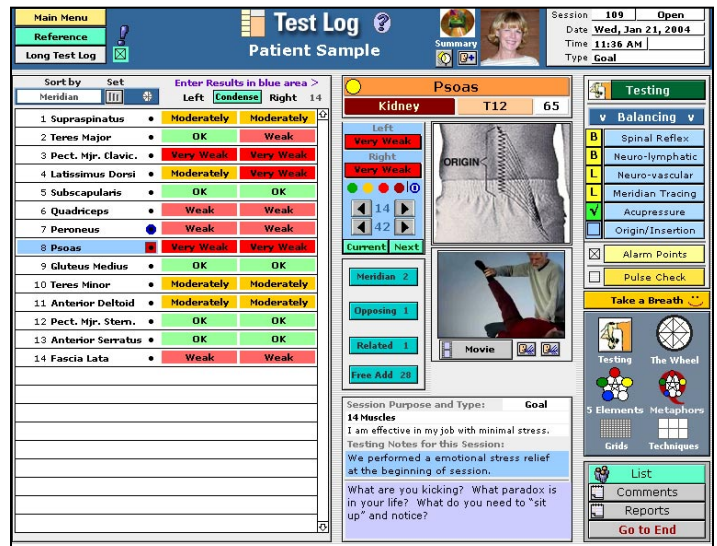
Main Menu
Reference
Long Test Log

Test Log ?
Patient Sample

Summary

Session 109 Open
Date Wed, Jan 21, 2004
Time 11:36 AM
Type Goal

Sort by Set
Meridian
Enter Results in blue area >
Left Condense Right 14

| | | Left | Right |
|---|---|---|---|
| 1 | Supraspinatus | Moderately | Moderately |
| 2 | Teres Major | OK | Weak |
| 3 | Pect. Mjr. Clavic. | Very Weak | Very Weak |
| 4 | Latissimus Dorsi | Moderately | Moderately |
| 5 | Subscapularis | OK | OK |
| 6 | Quadriceps | Weak | Weak |
| 7 | Peroneus | Weak | Weak |
| 8 | Psoas | Very Weak | Very Weak |
| 9 | Gluteus Medius | OK | OK |
| 10 | Teres Minor | Moderately | Moderately |
| 11 | Anterior Deltoid | Moderately | Moderately |
| 12 | Pect. Mjr. Stern. | OK | OK |
| 13 | Anterior Serratus | OK | OK |
| 14 | Fascia Lata | Weak | Weak |

Psoas
Kidney T12 65

Left
Very Weak
Right
Very Weak
14
42
Current Next

ORIGIN

Meridian 2
Opposing 1
Related 1
Free Add 28

Movie

Session Purpose and Type: Goal
14 Muscles
I am effective in my job with minimal stress.
Testing Notes for this Session:
We performed a emotional stress relief at the beginning of session.

What are you kicking? What paradox is in your life? What do you need to "sit up" and notice?

Testing
v Balancing v
B Spinal Reflex
B Neuro-lymphatic
L Neuro-vascular
L Meridian Tracing
√ Acupressure
Origin/Insertion
Alarm Points
Pulse Check
Take a Breath
Testing
The Wheel
5 Elements
Metaphors
Grids
Techniques
List
Comments
Reports
Go to End